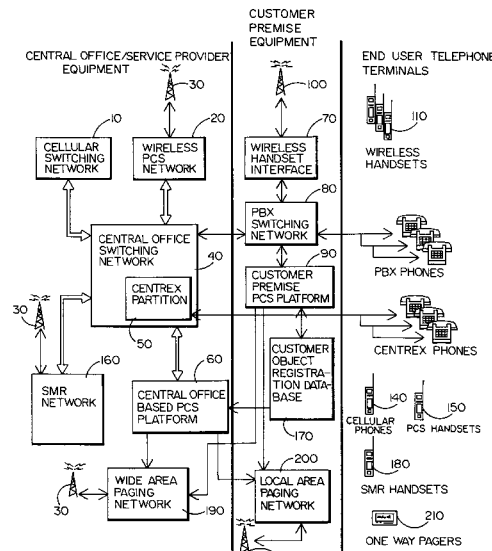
CUSTOMER PREMISE EQUIPMENT

CENTRAL OFFICE/SERVICE PROVIDER EQUIPMENT

END USER TELEPHONE TERMINALS

30

100

10

CELLULAR SWITCHING NETWORK

20

WIRELESS PCS NETWORK

70

WIRELESS HANDSET INTERFACE

110

WIRELESS HANDSETS

80

PBX SWITCHING NETWORK

CENTRAL OFFICE SWITCHING NETWORK

90

PBX PHONES

40

CUSTOMER PREMISE PCS PLATFORM

CENTREX PARTITION

30

50

CENTREX PHONES

160

60

CUSTOMER OBJECT REGISTRATION DATA-BASE

SMR NETWORK

CENTRAL OFFICE BASED PCS PLATFORM

140

150

CELLULAR PHONES

PCS HANDSETS

170

180

SMR HANDSETS

200

WIDE AREA PAGING NETWORK

LOCAL AREA PAGING NETWORK

30

190

210

ONE WAY PAGERS